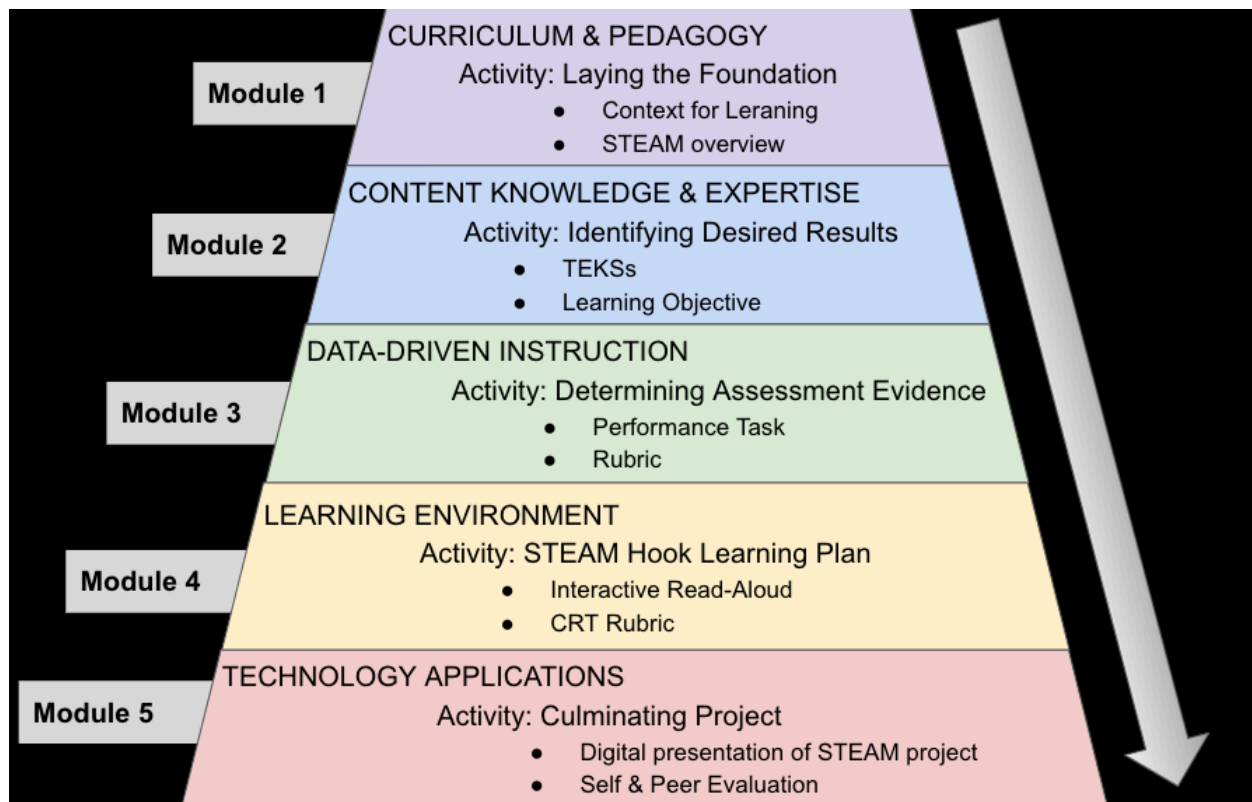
Module 1

CURRICULUM & PEDAGOGY

Activity: Laying the Foundation

- Context for Leraning
- STEAM overview

Module 2

CONTENT KNOWLEDGE & EXPERTISE

Activity: Identifying Desired Results

- TEKSs
- Learning Objective

Module 3

DATA-DRIVEN INSTRUCTION

Activity: Determining Assessment Evidence

- Performance Task
- Rubric

Module 4

LEARNING ENVIRONMENT

Activity: STEAM Hook Learning Plan

- Interactive Read-Aloud
- CRT Rubric

Module 5

TECHNOLOGY APPLICATIONS

Activity: Culminating Project

- Digital presentation of STEAM project
- Self & Peer Evaluation